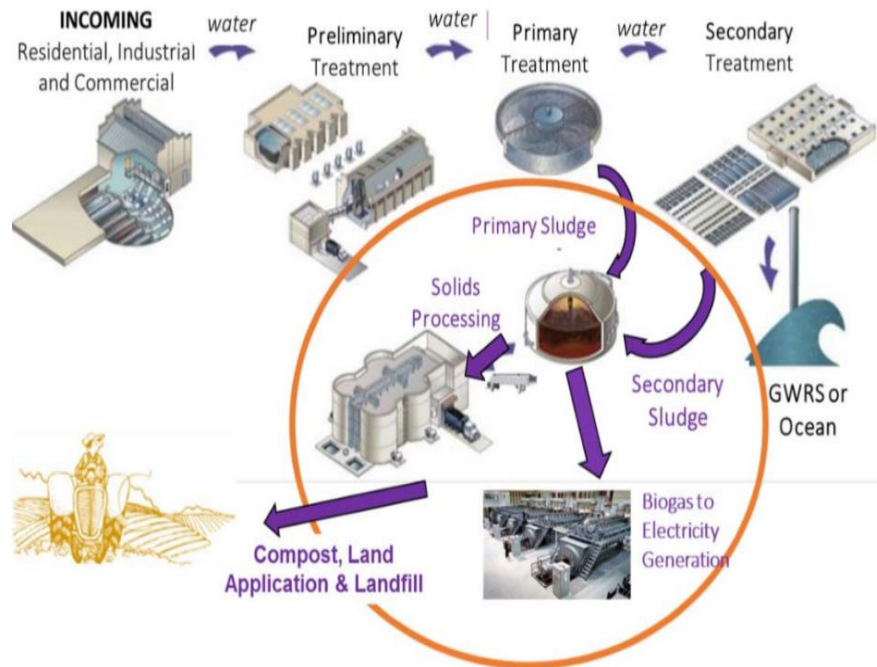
INCOMING
Residential, Industrial and Commercial

water

Preliminary Treatment

water

Primary Treatment

water

Secondary Treatment

Primary Sludge

Solids Processing

Secondary Sludge

GWRS or Ocean

Biogas to Electricity Generation

Compost, Land Application & Landfill